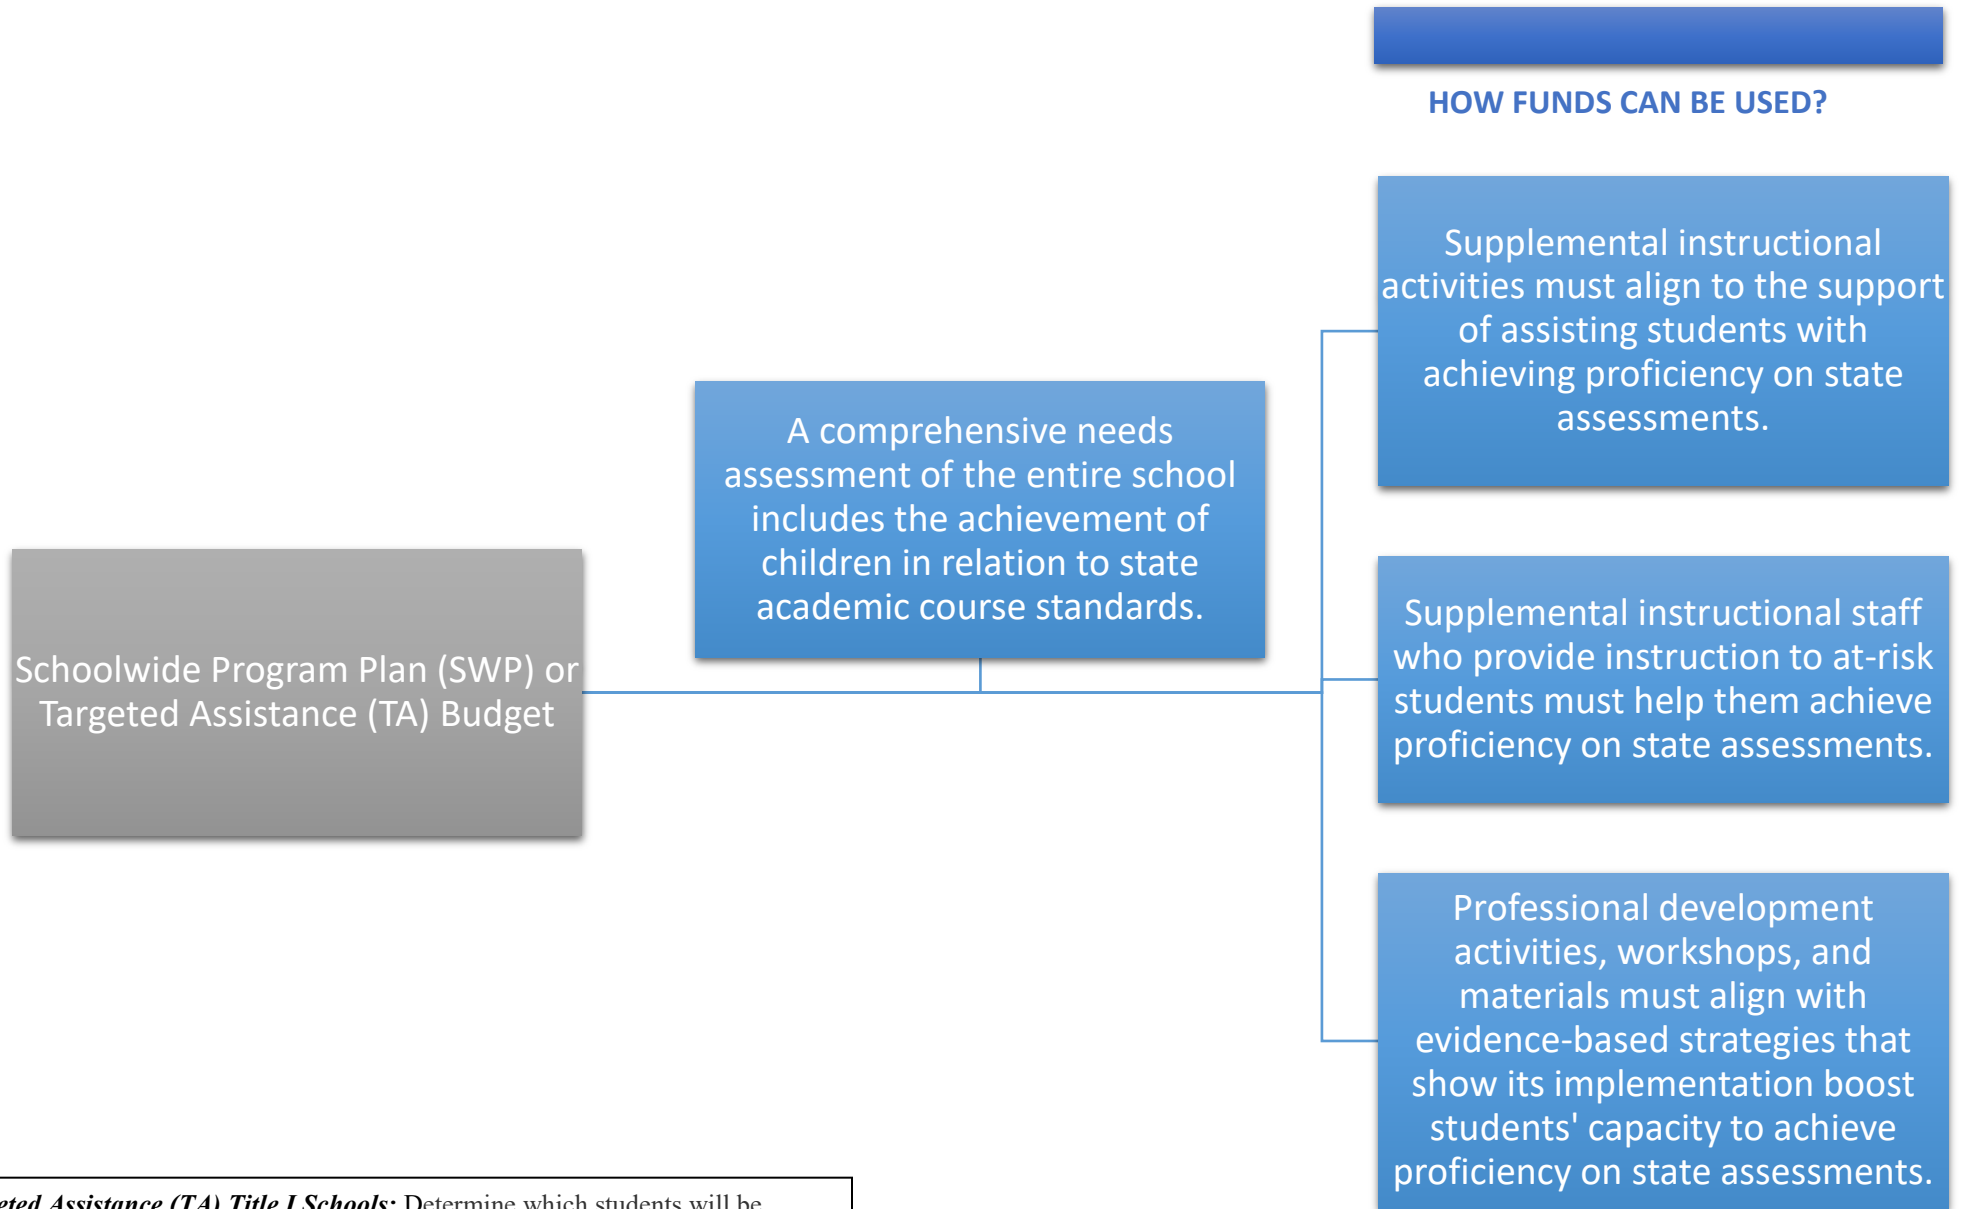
HOW FUNDS CAN BE USED?

Schoolwide Program Plan (SWP) or Targeted Assistance (TA) Budget

A comprehensive needs assessment of the entire school includes the achievement of children in relation to state academic course standards.

Supplemental instructional activities must align to the support of assisting students with achieving proficiency on state assessments.

Supplemental instructional staff who provide instruction to at-risk students must help them achieve proficiency on state assessments.

Professional development activities, workshops, and materials must align with evidence-based strategies that show its implementation boost students' capacity to achieve proficiency on state assessments.

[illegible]eted Assistance (TA) Title I Schools: Determine which students will be